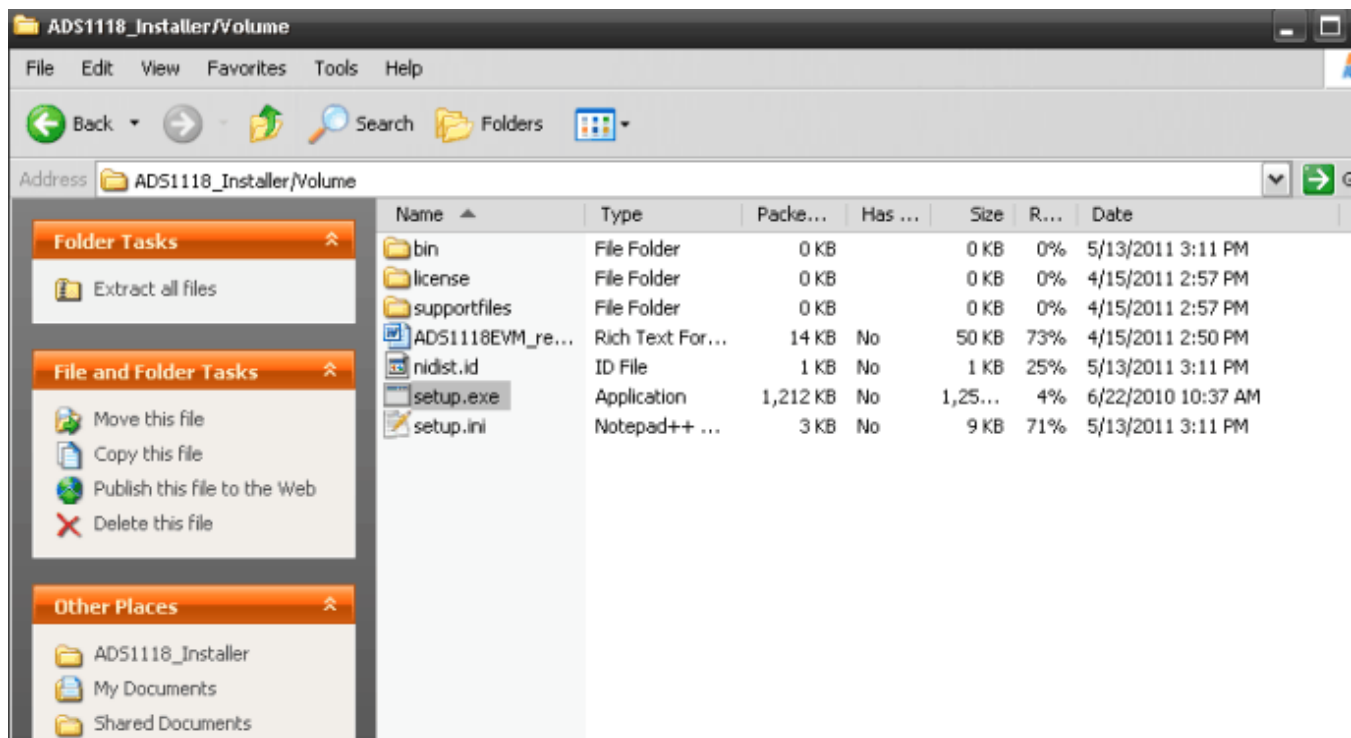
ADS1118_Installer/Volume

File Edit View Favorites Tools Help

Back Search Folders

Address ADS1118_Installer/Volume

Folder Tasks

Extract all files

File and Folder Tasks

Move this file
Copy this file
Publish this file to the Web
Delete this file

Other Places

ADS1118_Installer
My Documents
Shared Documents

| Name | Type | Packe... | Has ... | Size | R... | Date |
|---|---|---|---|---|---|---|
| bin | File Folder | 0 KB | | 0 KB | 0% | 5/13/2011 3:11 PM |
| license | File Folder | 0 KB | | 0 KB | 0% | 4/15/2011 2:57 PM |
| supportfiles | File Folder | 0 KB | | 0 KB | 0% | 4/15/2011 2:57 PM |
| ADS1118EVM_re... | Rich Text For... | 14 KB | No | 50 KB | 73% | 4/15/2011 2:50 PM |
| nidist.id | ID File | 1 KB | No | 1 KB | 25% | 5/13/2011 3:11 PM |
| setup.exe | Application | 1,212 KB | No | 1,25... | 4% | 6/22/2010 10:37 AM |
| setup.ini | Notepad++ ... | 3 KB | No | 9 KB | 71% | 5/13/2011 3:11 PM |